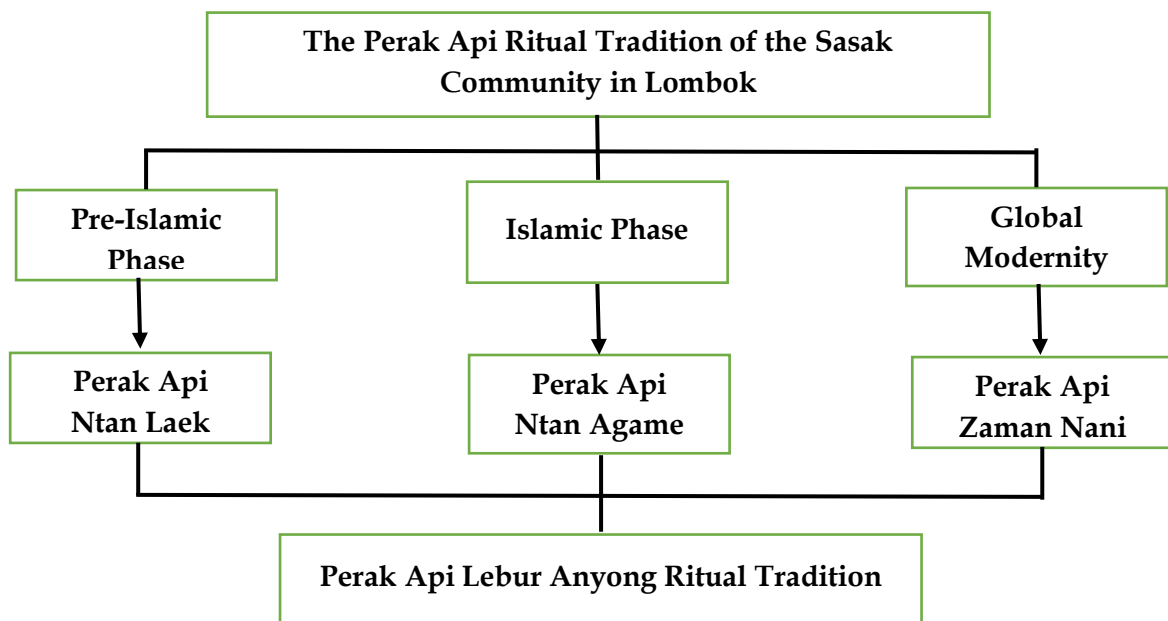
The Perak Api Ritual Tradition of the Sasak Community in Lombok

Pre-Islamic Phase

Islamic Phase

Global Modernity

Perak Api Ntan Laek

Perak Api Ntan Agame

Perak Api Zaman Nani

Perak Api Lebur Anyong Ritual Tradition